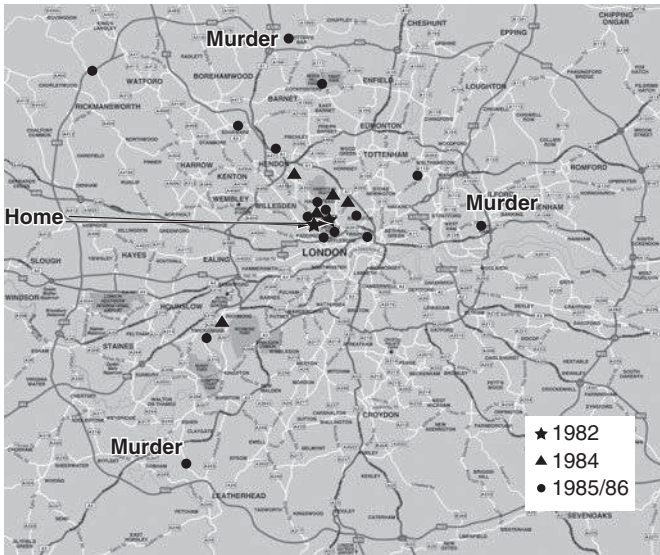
Murder
Murder
Home
Murder
CHESHUNT
EPPING
WATFORD
BOREHAMWOOD
ENFIELD
LOUGHTON
RICKMANSWORTH
BARNET
EDMONTON
TOTTENHAM
HARROW
HENDON
ROMFORD
KENTON
WEMBLEY
WILLESDEN
ILFORD
LONDON
SLOUGH
HAYES
EALING
WINDSOR
HOUNSLOW
STAINES
CROYDON
EWELL
EPSOM
LEATHERHEAD
SEVENOAKS
★ 1982
▲ 1984
● 1985/86